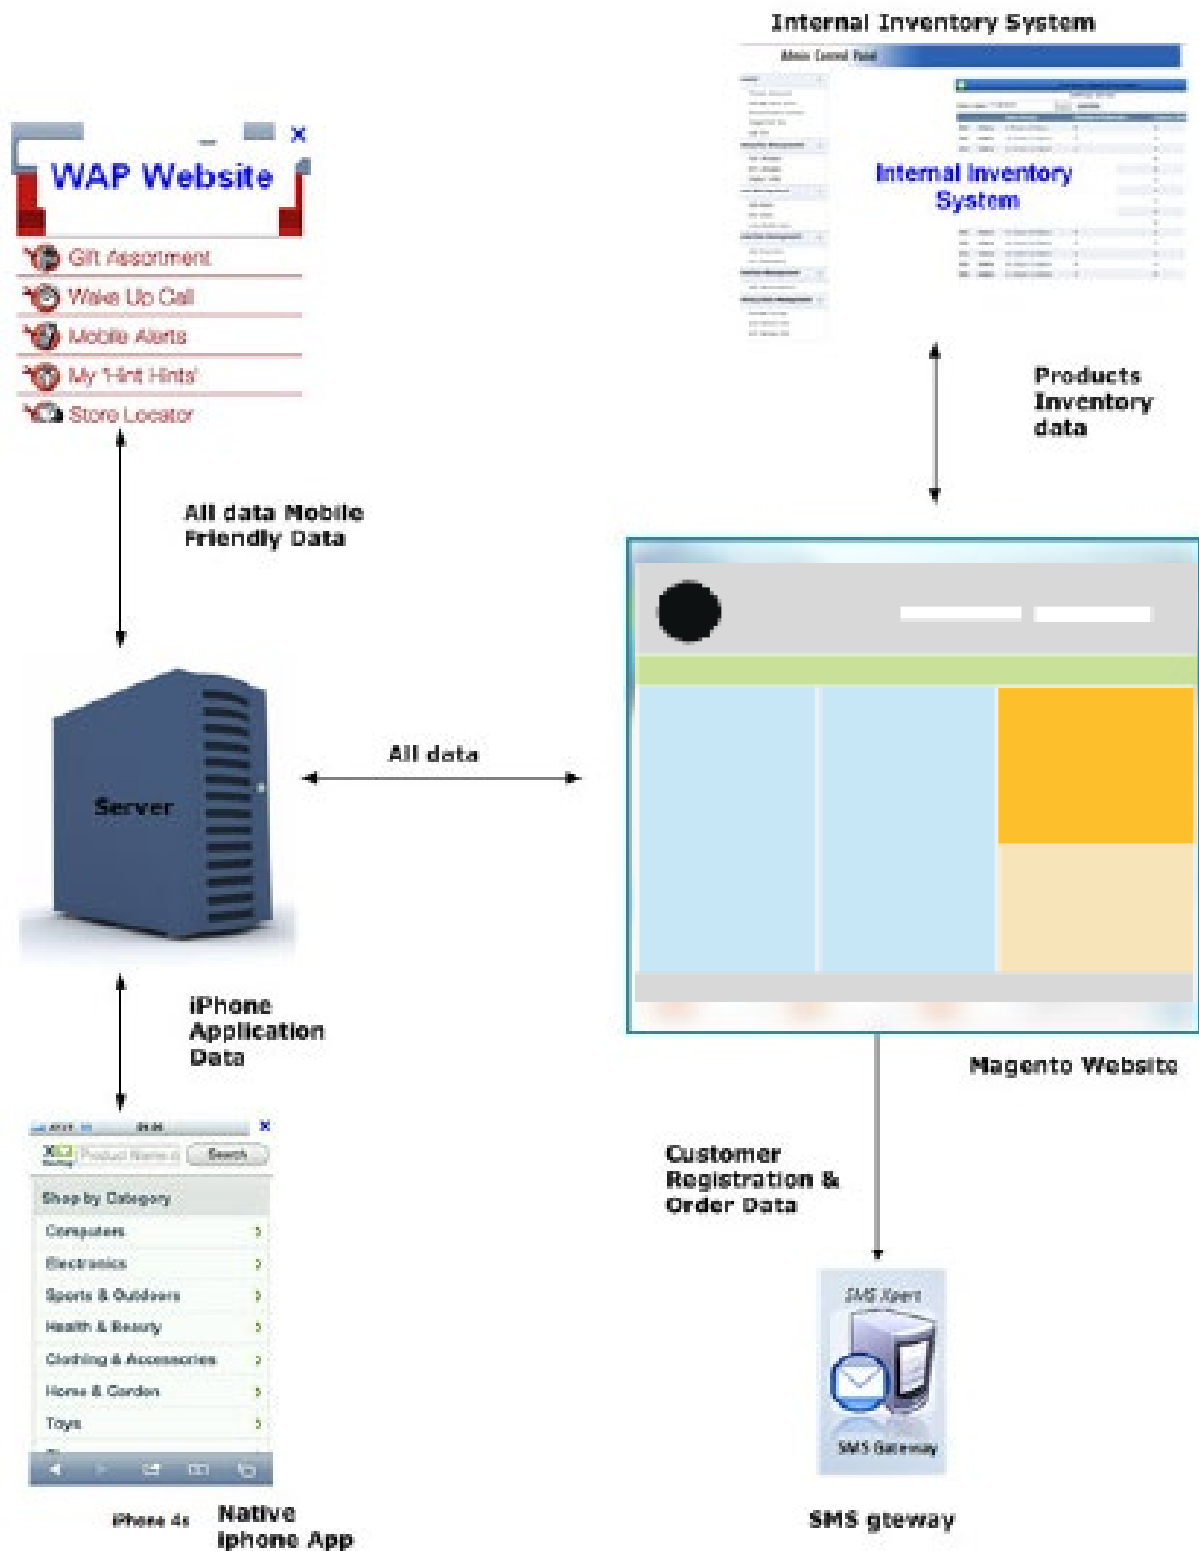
Internal Inventory System

Admin Control Panel

Internal Inventory System

WAP Website

Gift Assortment

Wake Up Call

Mobile Alerts

My 'Hint Hints'

Store Locator

Products Inventory data

All data Mobile Friendly Data

Server

All data

iPhone Application Data

Magento Website

Customer Registration & Order Data

Search

Shop by Category

Computers

Electronics

Sports & Outdoors

Health & Beauty

Clothing & Accessories

Home & Garden

Toys

SMS Xpert

SMS Gateway

iPhone 4s

Native iphone App

SMS gteway